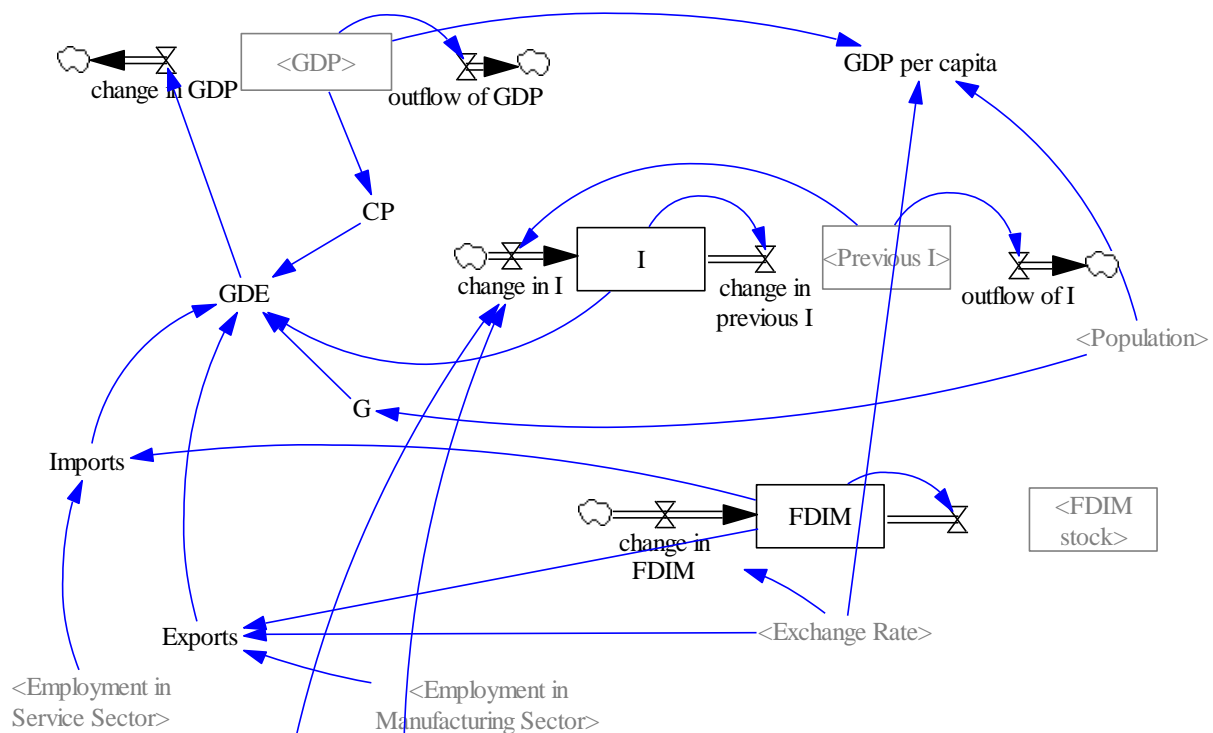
change in GDP

<GDP>

outflow of GDP

GDP per capita

CP

GDE

change in I

I

change in previous I

<Previous I>

outflow of I

<Population>

G

Imports

FDIM

change in FDIM

<FDIM stock>

Exports

<Exchange Rate>

<Employment in Service Sector>

<Employment in Manufacturing Sector>